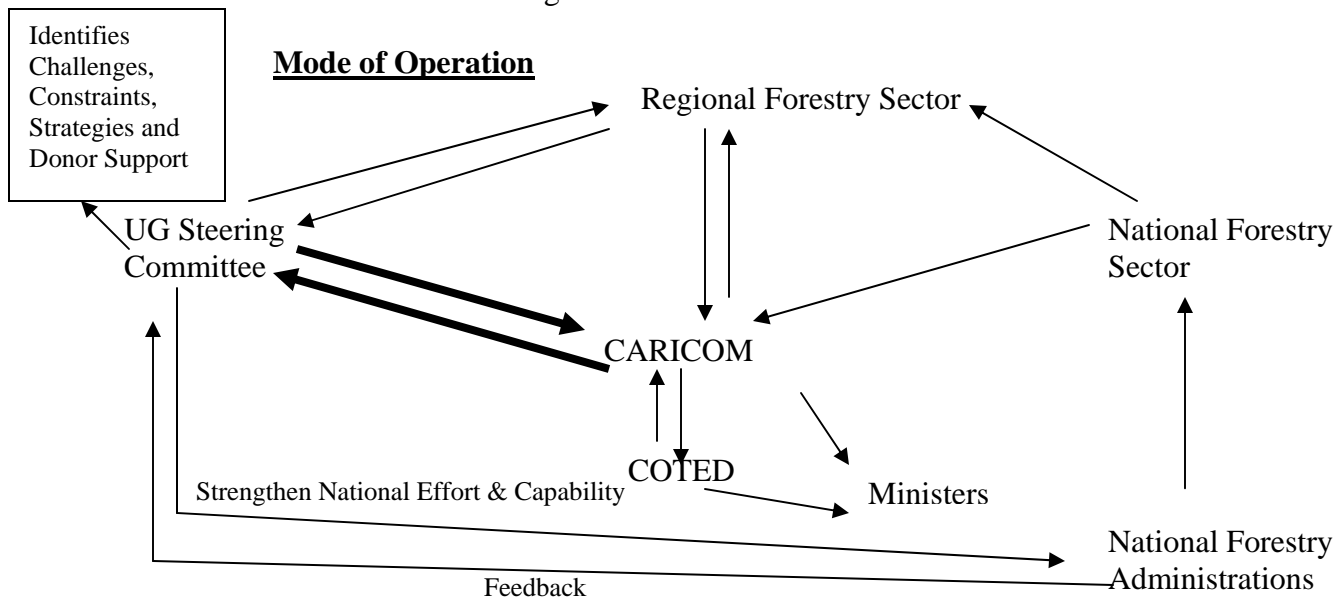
Identifies Challenges, Constraints, Strategies and Donor Support

**Mode of Operation**

Regional Forestry Sector

UG Steering Committee

National Forestry Sector

CARICOM

COTED

Ministers

Strengthen National Effort & Capability

National Forestry Administrations

Feedback